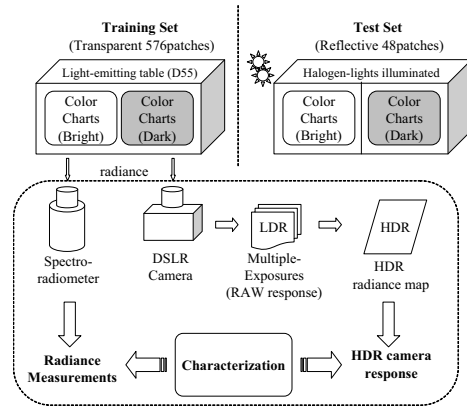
Training Set
(Transparent 576patches)

Light-emitting table (D55)

Color Charts (Bright)

Color Charts (Dark)

Test Set
(Reflective 48patches)

Halogen-lights illuminated

Color Charts (Bright)

Color Charts (Dark)

radiance

Spectroradiometer

DSLR Camera

LDR

Multiple-Exposures (RAW response)

HDR

HDR radiance map

Radiance Measurements

Characterization

HDR camera response